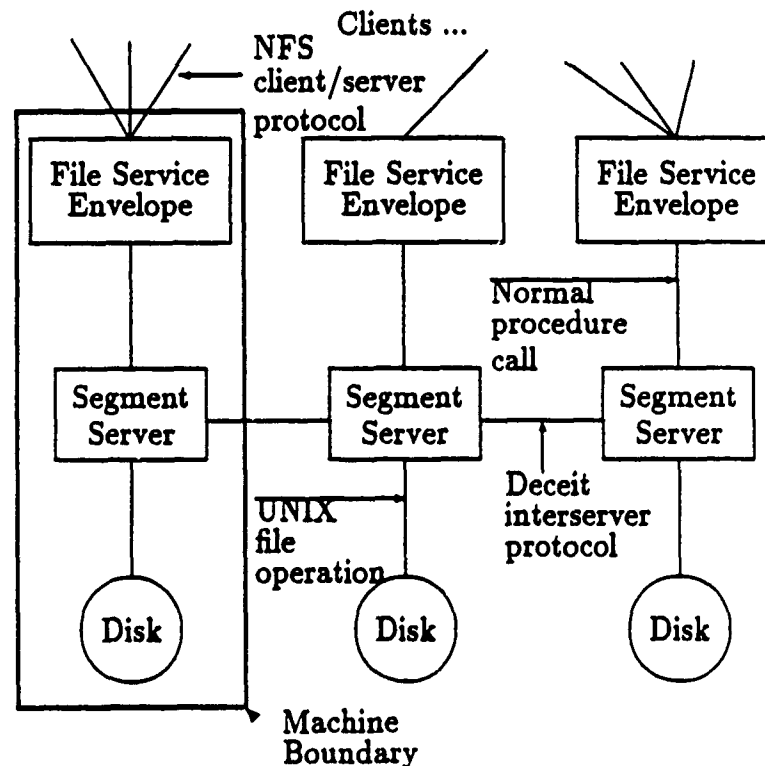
Clients ...

NFS client/server protocol

File Service Envelope

File Service Envelope

File Service Envelope

Normal procedure call

Segment Server

Segment Server

Segment Server

UNIX file operation

Deceit interserver protocol

Disk

Disk

Disk

Machine Boundary